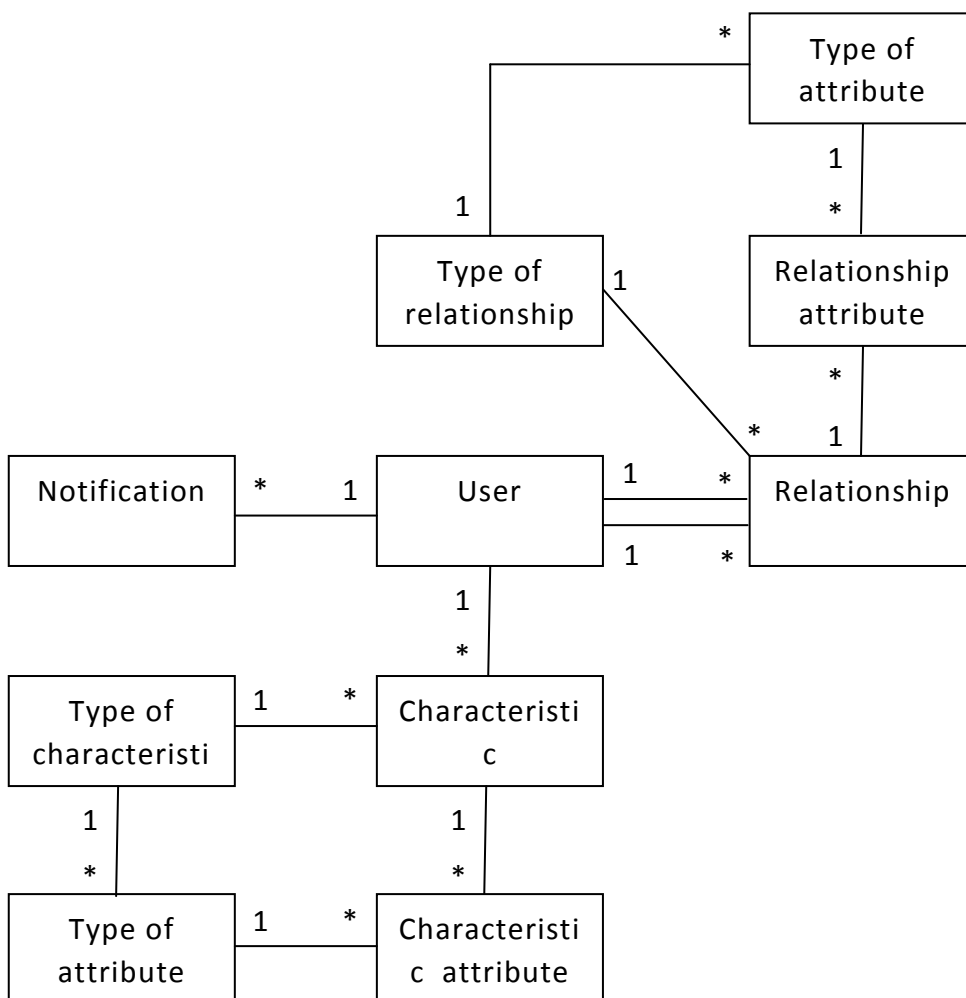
*
Type of attribute
1
*
1
Type of relationship
1
Relationship attribute
*
*
1
Notification
*
1
User
1
*
Relationship
1
*
1
*
Type of characteristi
1
*
Characteristi c
1
*
1
*
Type of attribute
1
*
Characteristi c attribute